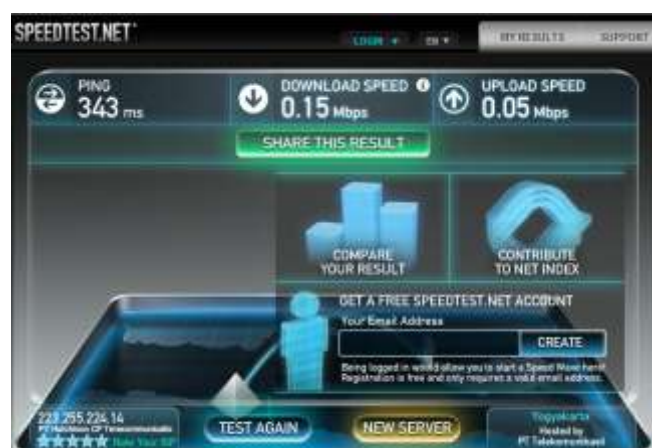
SPEEDTEST.NET

LOGIN ▼ EN ▼ MY RESULTS SUPPORT

PING
343 ms

DOWNLOAD SPEED
0.15 Mbps

UPLOAD SPEED
0.05 Mbps

SHARE THIS RESULT

COMPARE YOUR RESULT

CONTRIBUTE TO NET INDEX

GET A FREE SPEEDTEST.NET ACCOUNT

Your Email Address

CREATE

Being logged in would allow you to start a Speed Wave here! Registration is free and only requires a valid email address.

223.255.224.14
PT Hutchison CP Telecommunications
Rate Your ISP

TEST AGAIN

NEW SERVER

Yogyakarta
Hosted by
PT Telekomunikasi